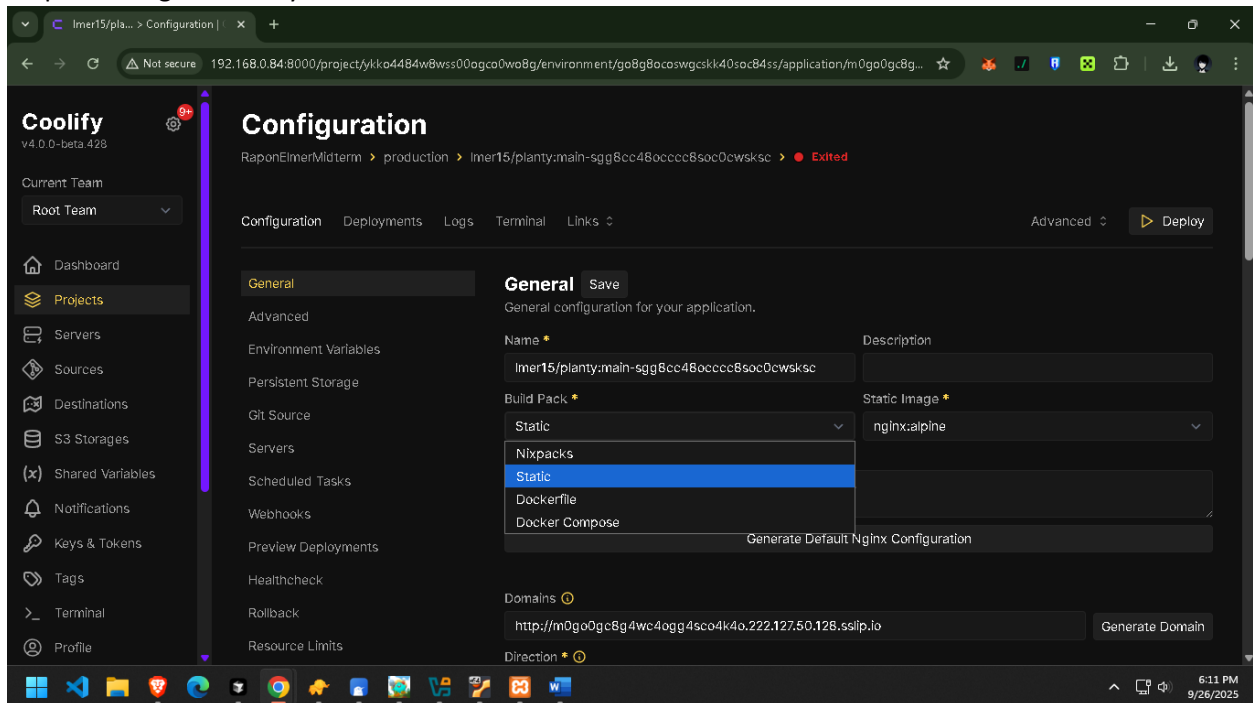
lmer15/pla... > Configuration | C ×
+
Not secure 192.168.0.84:8000/project/ykko4484w8wss00gco0wo8g/environment/go8g8ocoswgcskk40soc84ss/application/m0go0gc8g...

Coolify
v4.0.0-beta.428
9+

Current Team
Root Team

Dashboard
Projects
Servers
Sources
Destinations
S3 Storages
Shared Variables
Notifications
Keys & Tokens
Tags
Terminal
Profile

Configuration
RaponElmerMidterm > production > lmer15/planty:main-sgg8cc48occcc8soc0cwsksc > Exited

Configuration Deployments Logs Terminal Links
Advanced Deploy

General
Advanced
Environment Variables
Persistent Storage
Git Source
Servers
Scheduled Tasks
Webhooks
Preview Deployments
Healthcheck
Rollback
Resource Limits

General Save
General configuration for your application.

Name *
lmer15/planty:main-sgg8cc48occcc8soc0cwsksc
Description

Build Pack *
Static
Static Image *
nginx:alpine

Nixpacks
Static
Dockerfile
Docker Compose

Generate Default Nginx Configuration

Domains
http://m0go0gc8g4wc4ogg4sco4k4o.222.127.50.128.sslip.io
Generate Domain

Direction *

6:11 PM
9/26/2025